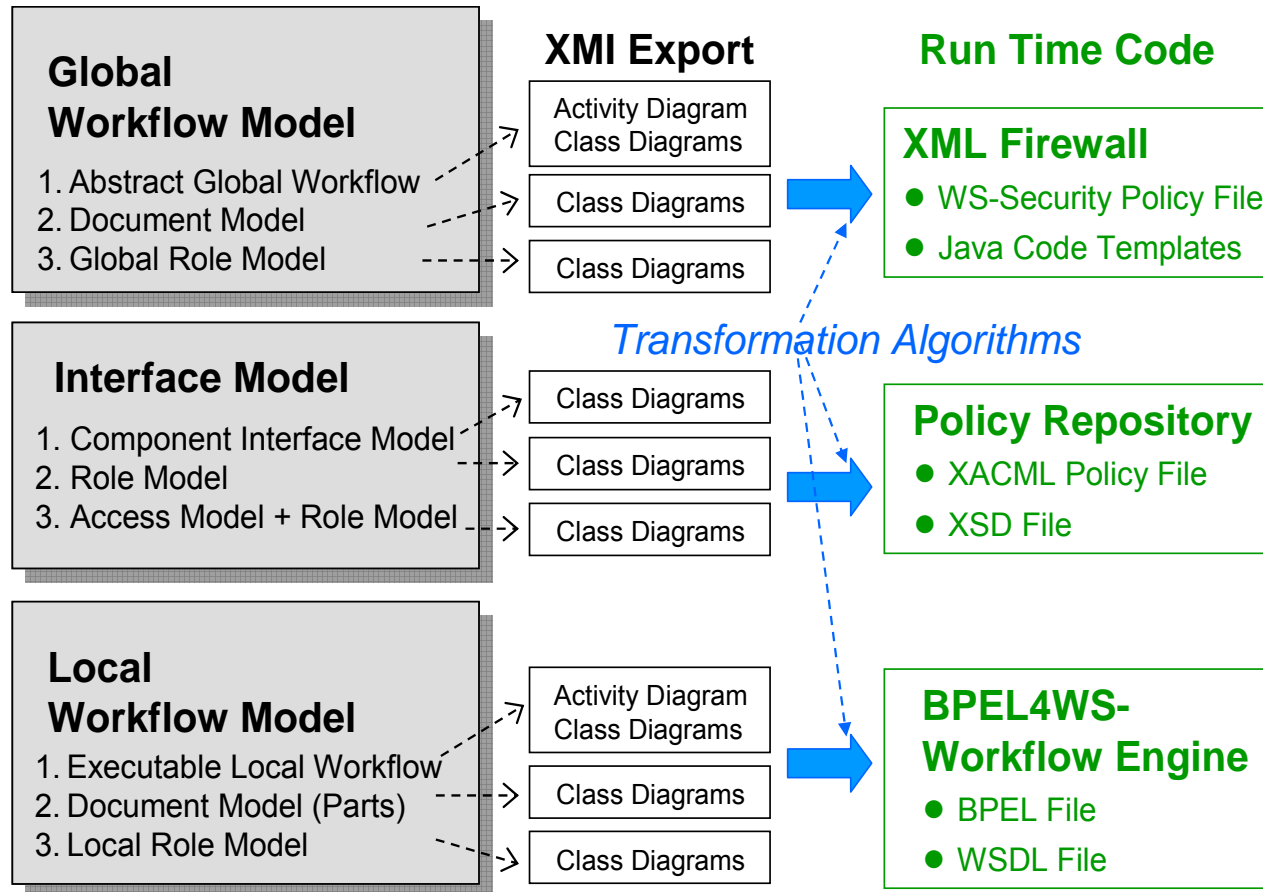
Global Workflow Model
1. Abstract Global Workflow
2. Document Model
3. Global Role Model

XMI Export

Activity Diagram
Class Diagrams

Class Diagrams

Class Diagrams

Run Time Code

XML Firewall
● WS-Security Policy File
● Java Code Templates

Transformation Algorithms

Interface Model
1. Component Interface Model
2. Role Model
3. Access Model + Role Model

Class Diagrams

Class Diagrams

Class Diagrams

Policy Repository
● XACML Policy File
● XSD File

Local Workflow Model
1. Executable Local Workflow
2. Document Model (Parts)
3. Local Role Model

Activity Diagram
Class Diagrams

Class Diagrams

Class Diagrams

BPEL4WS-Workflow Engine
● BPEL File
● WSDL File